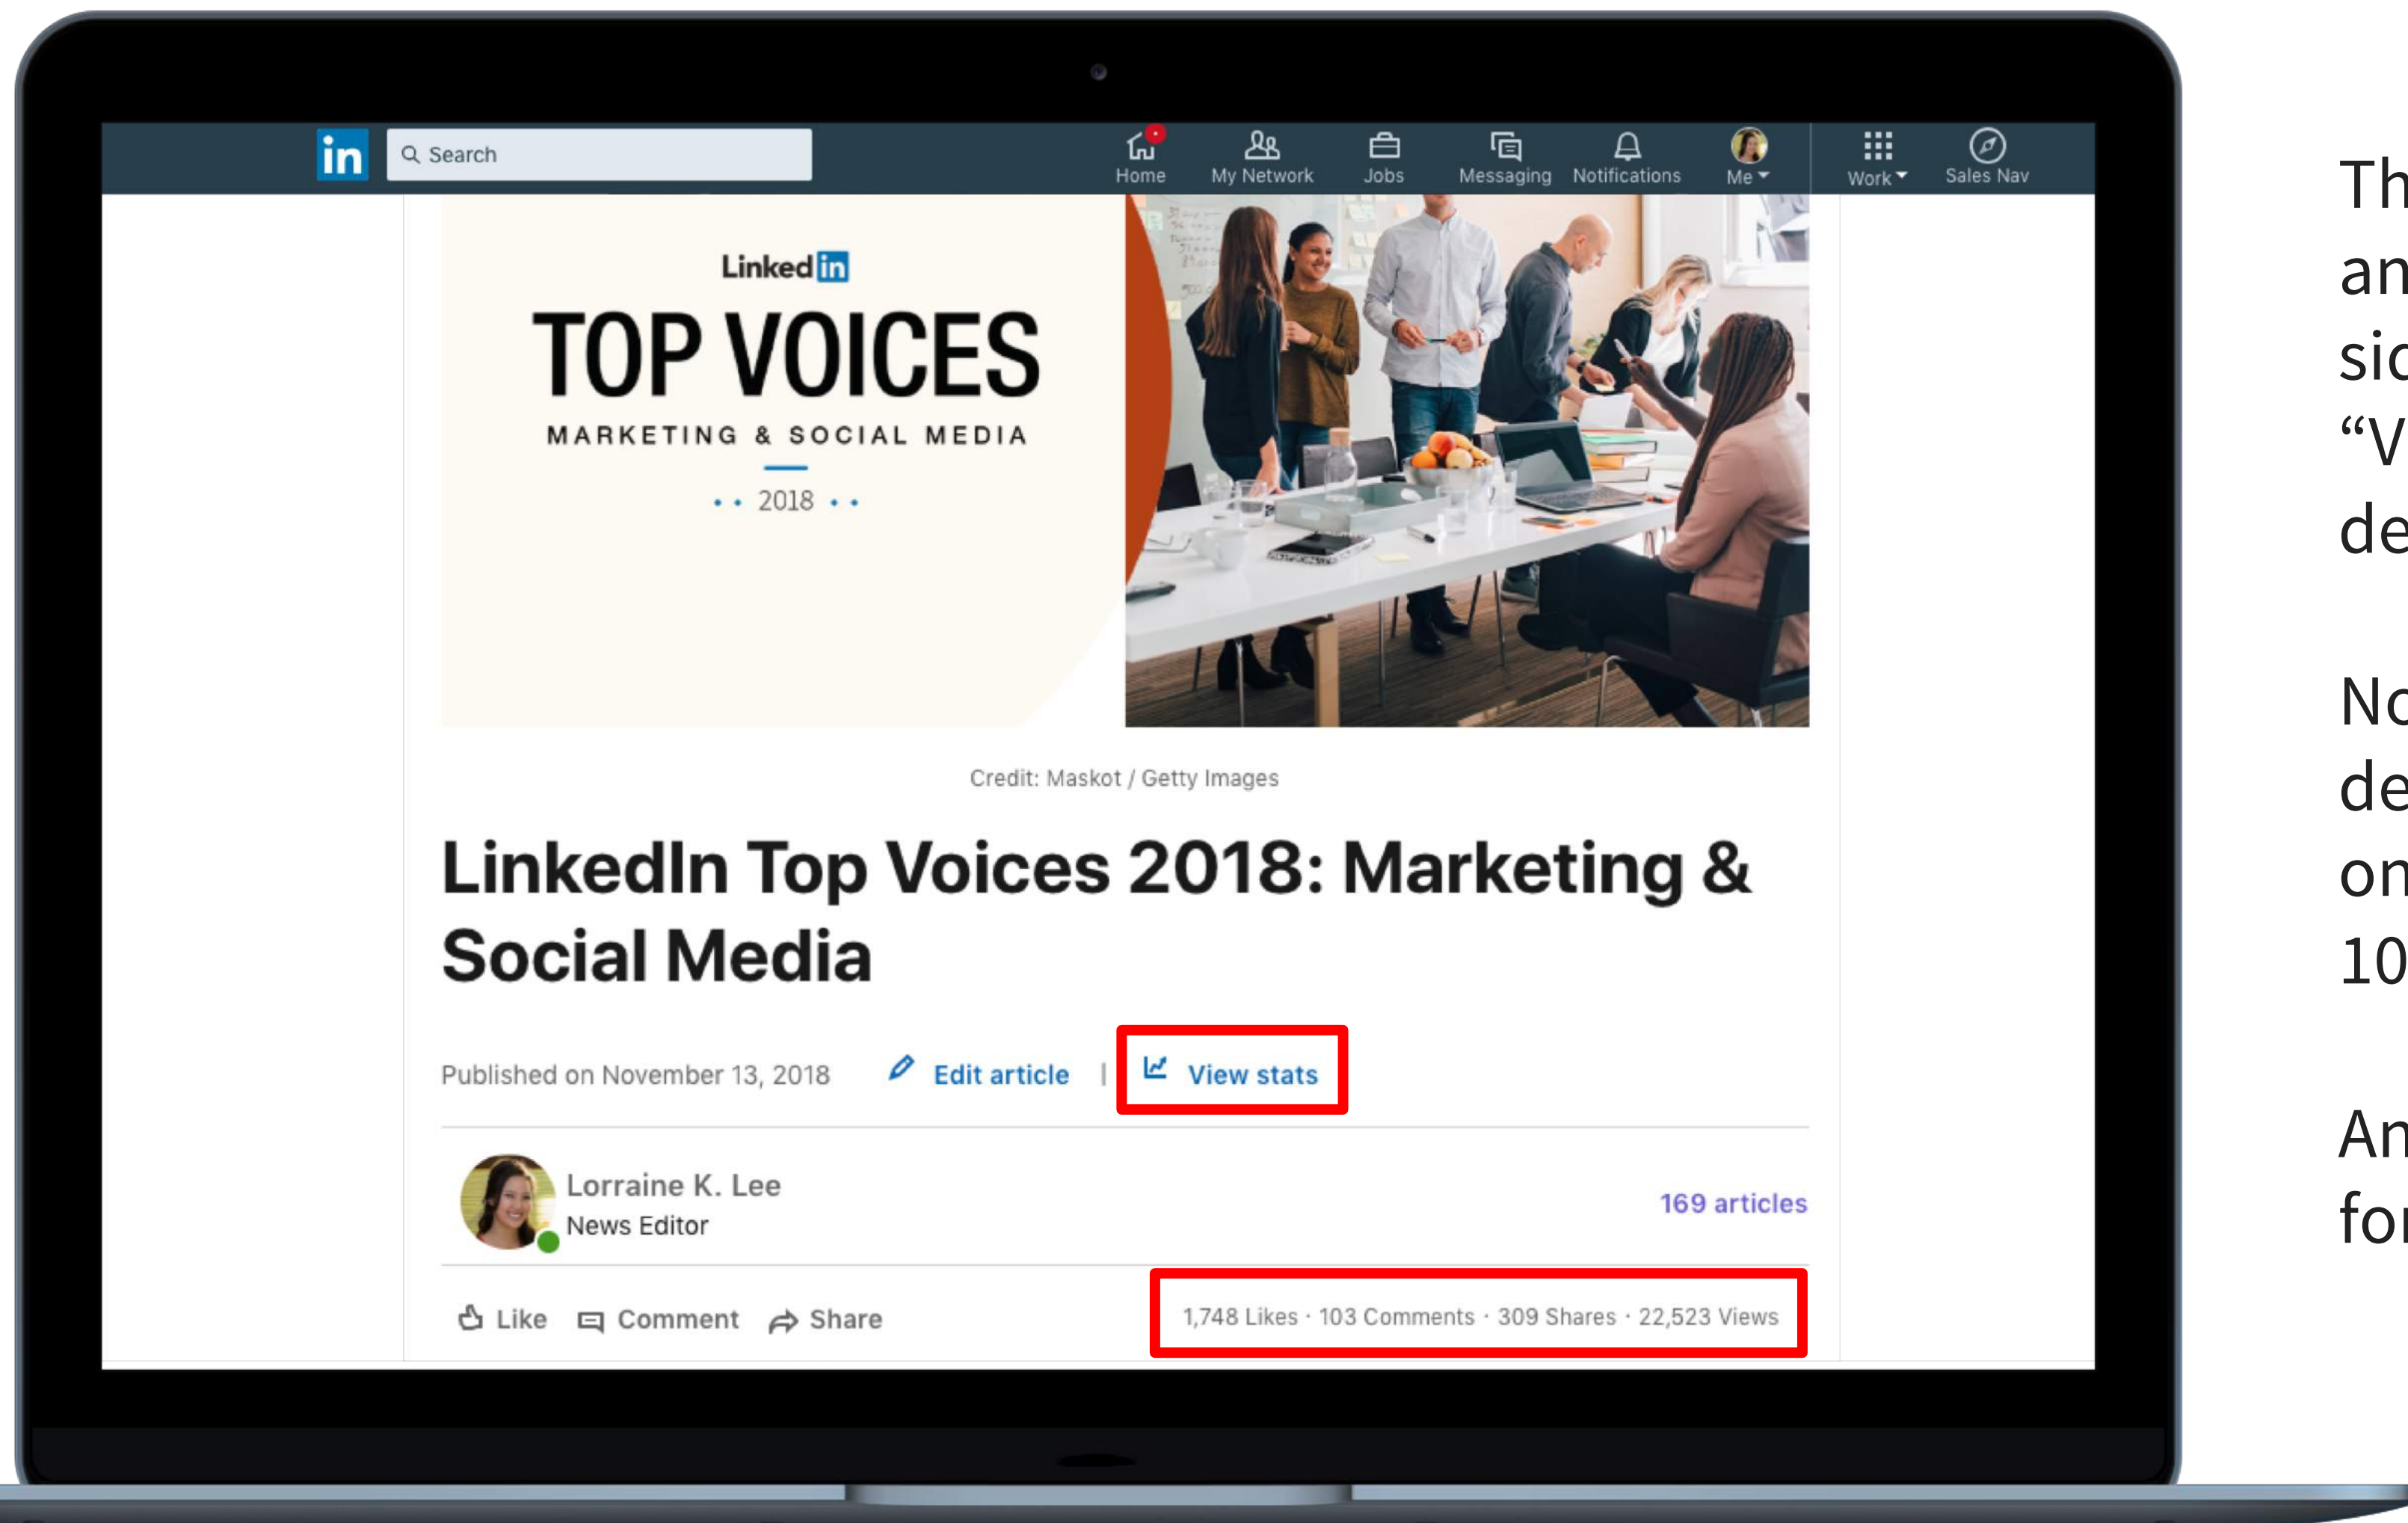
in Search

Home My Network Jobs Messaging Notifications Me Work Sales Nav

Linked in

TOP VOICES

MARKETING & SOCIAL MEDIA

2018

Credit: Maskot / Getty Images

LinkedIn Top Voices 2018: Marketing & Social Media

Published on November 13, 2018 Edit article | View stats

Lorraine K. Lee
News Editor

169 articles

Like Comment Share

1,748 Likes · 103 Comments · 309 Shares · 22,523 Views

Th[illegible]
an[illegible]
sid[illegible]
“V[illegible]
de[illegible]

No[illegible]
de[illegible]
on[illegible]
10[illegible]

An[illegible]
fo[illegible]